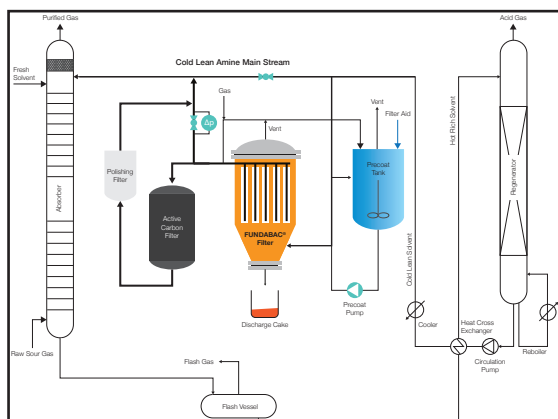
Purified Gas

Acid Gas

Fresh Solvent

Cold Lean Amine Main Stream

Gas

Δp

Vent

Vent

Filter Aid

Hot Rich Solvent

Polishing Filter

Precoat Tank

Absorber

Regenerator

Active Carbon Filter

FUNDABAC® Filter

Cold Lean Solvent

Precoat Pump

Discharge Cake

Cooler

Heat Cross Exchanger

Reboiler

Raw Sour Gas

Circulation Pump

Flash Gas

Flash Vessel